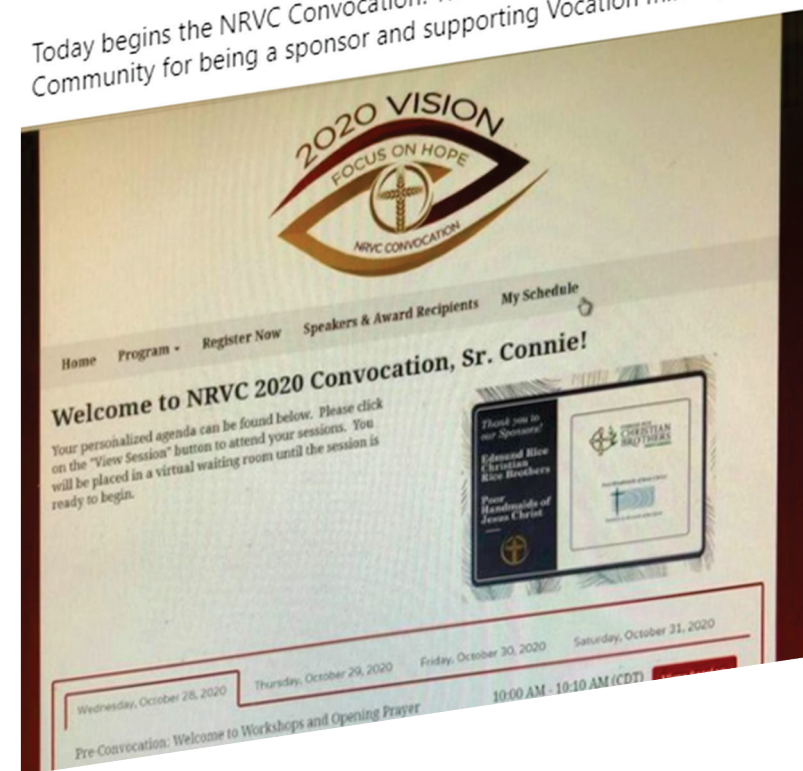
Today begins the NRVC Convocation. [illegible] Community for being a sponsor and supporting Vocation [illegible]

2020 VISION
FOCUS ON HOPE
NRVC CONVOCATION

Home Program - Register Now Speakers & Award Recipients My Schedule

Welcome to NRVC 2020 Convocation, Sr. Connie!

Your personalized agenda can be found below. Please click on the "View Session" button to attend your sessions. You will be placed in a virtual waiting room until the session is ready to begin.

Thank you to our Sponsors!
Edmund Rice Christian Rice Brothers
Poor Handmaids of Jesus Christ

CHRISTIAN BROTHERS

Wednesday, October 28, 2020 Thursday, October 29, 2020 Friday, October 30, 2020 Saturday, October 31, 2020

Pre-Convocation: Welcome to Workshops and Opening Prayer 10:00 AM - 10:10 AM (CDT) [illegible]